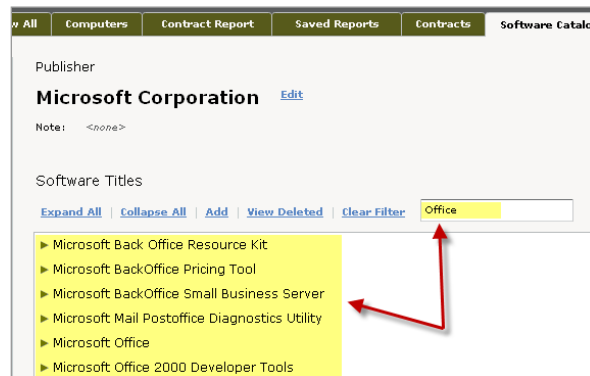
w All | Computers | Contract Report | Saved Reports | Contracts | Software Catalo

Publisher

Microsoft Corporation Edit

Note: <none>

Software Titles

Expand All | Collapse All | Add | View Deleted | Clear Filter

Office

► Microsoft Back Office Resource Kit
► Microsoft BackOffice Pricing Tool
► Microsoft BackOffice Small Business Server
► Microsoft Mail Postoffice Diagnostics Utility
► Microsoft Office
► Microsoft Office 2000 Developer Tools